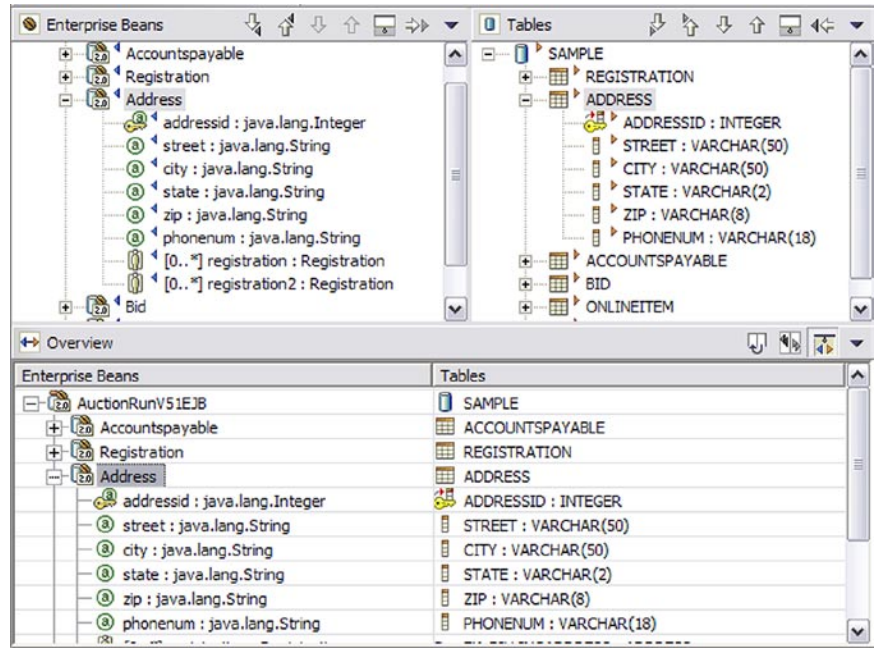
Enterprise Beans

Accountspayable
Registration
Address
addressid : java.lang.Integer
street : java.lang.String
city : java.lang.String
state : java.lang.String
zip : java.lang.String
phonenum : java.lang.String
[0..*] registration : Registration
[0..*] registration2 : Registration
Bid

Tables

SAMPLE
REGISTRATION
ADDRESS
ADDRESSID : INTEGER
STREET : VARCHAR(50)
CITY : VARCHAR(50)
STATE : VARCHAR(2)
ZIP : VARCHAR(8)
PHONENUM : VARCHAR(18)
ACCOUNTSPAYABLE
BID
ONLINEITEM

Overview

| Enterprise Beans | Tables |
|---|---|
| AuctionRunV51EJB | SAMPLE |
| Accountspayable | ACCOUNTSPAYABLE |
| Registration | REGISTRATION |
| Address | ADDRESS |
| addressid : java.lang.Integer | ADDRESSID : INTEGER |
| street : java.lang.String | STREET : VARCHAR(50) |
| city : java.lang.String | CITY : VARCHAR(50) |
| state : java.lang.String | STATE : VARCHAR(2) |
| zip : java.lang.String | ZIP : VARCHAR(8) |
| phonenum : java.lang.String | PHONENUM : VARCHAR(18) |
| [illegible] | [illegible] |